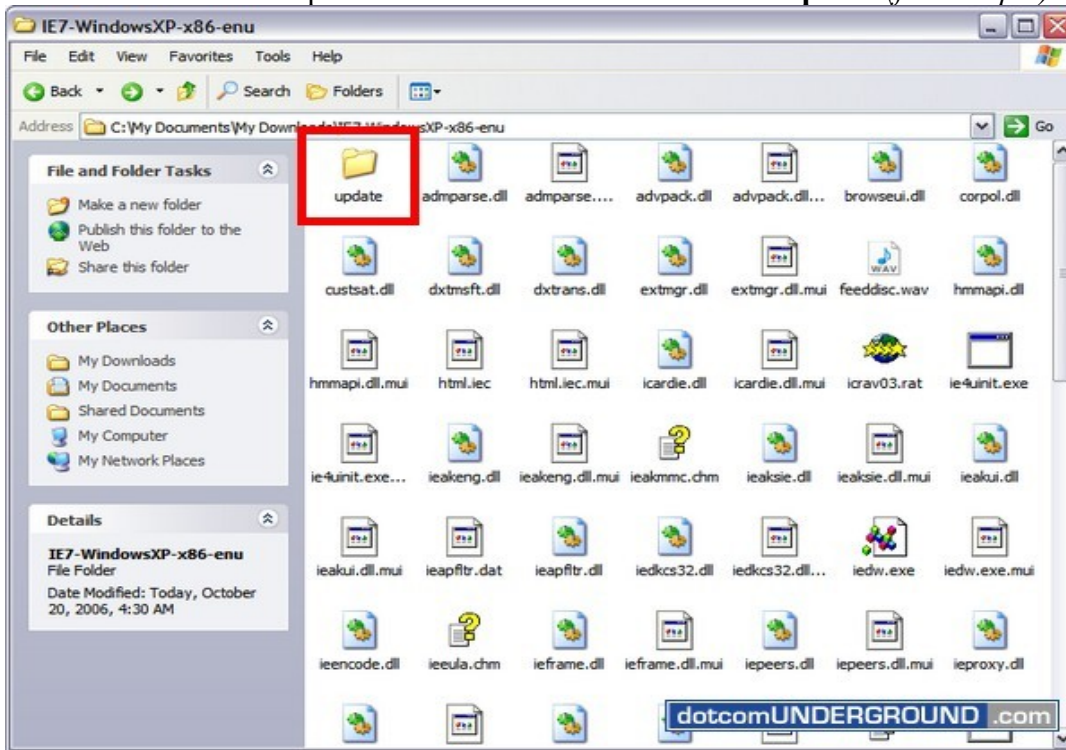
IE7-WindowsXP-x86-enu

File Edit View Favorites Tools Help

Back Search Folders

Address C:\My Documents\My Downloads\IE7-WindowsXP-x86-enu Go

File and Folder Tasks

Make a new folder
Publish this folder to the Web
Share this folder

Other Places

My Downloads
My Documents
Shared Documents
My Computer
My Network Places

Details

IE7-WindowsXP-x86-enu
File Folder
Date Modified: Today, October 20, 2006, 4:30 AM

update
admparse.dll
admparse....
advpack.dll
advpack.dll...
browseui.dll
corpol.dll
custsat.dll
dxtmsft.dll
dxtrans.dll
extmgr.dll
extmgr.dll.mui
feeddisc.wav
hmmapi.dll
hmmapi.dll.mui
html.iec
html.iec.mui
icardie.dll
icardie.dll.mui
icrav03.rat
ie4uinit.exe
ie4uinit.exe...
ieakeng.dll
ieakeng.dll.mui
ieakmmc.chm
ieaksie.dll
ieaksie.dll.mui
ieakui.dll
ieakui.dll.mui
ieapfltr.dat
ieapfltr.dll
iedkcs32.dll
iedkcs32.dll...
iedw.exe
iedw.exe.mui
ieencode.dll
ieeula.chm
ieframe.dll
ieframe.dll.mui
iepeers.dll
iepeers.dll.mui
ieproxy.dll

WAV

dotcomUNDERGROUND .com